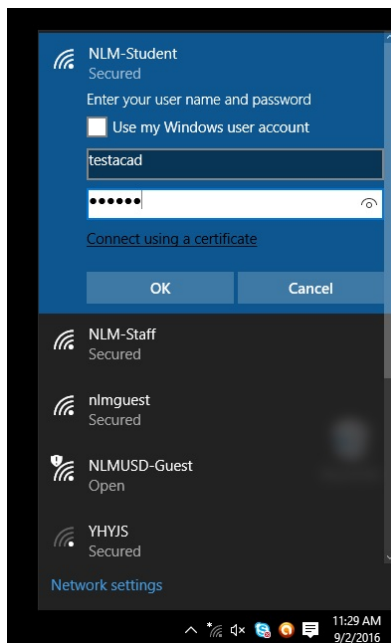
NLM-Student
Secured

Enter your user name and password

Use my Windows user account

testacad

••••••

Connect using a certificate

OK

Cancel

NLM-Staff
Secured

nlmguest
Secured

NLMUSD-Guest
Open

YHYJS
Secured

Network settings

11:29 AM
9/2/2016